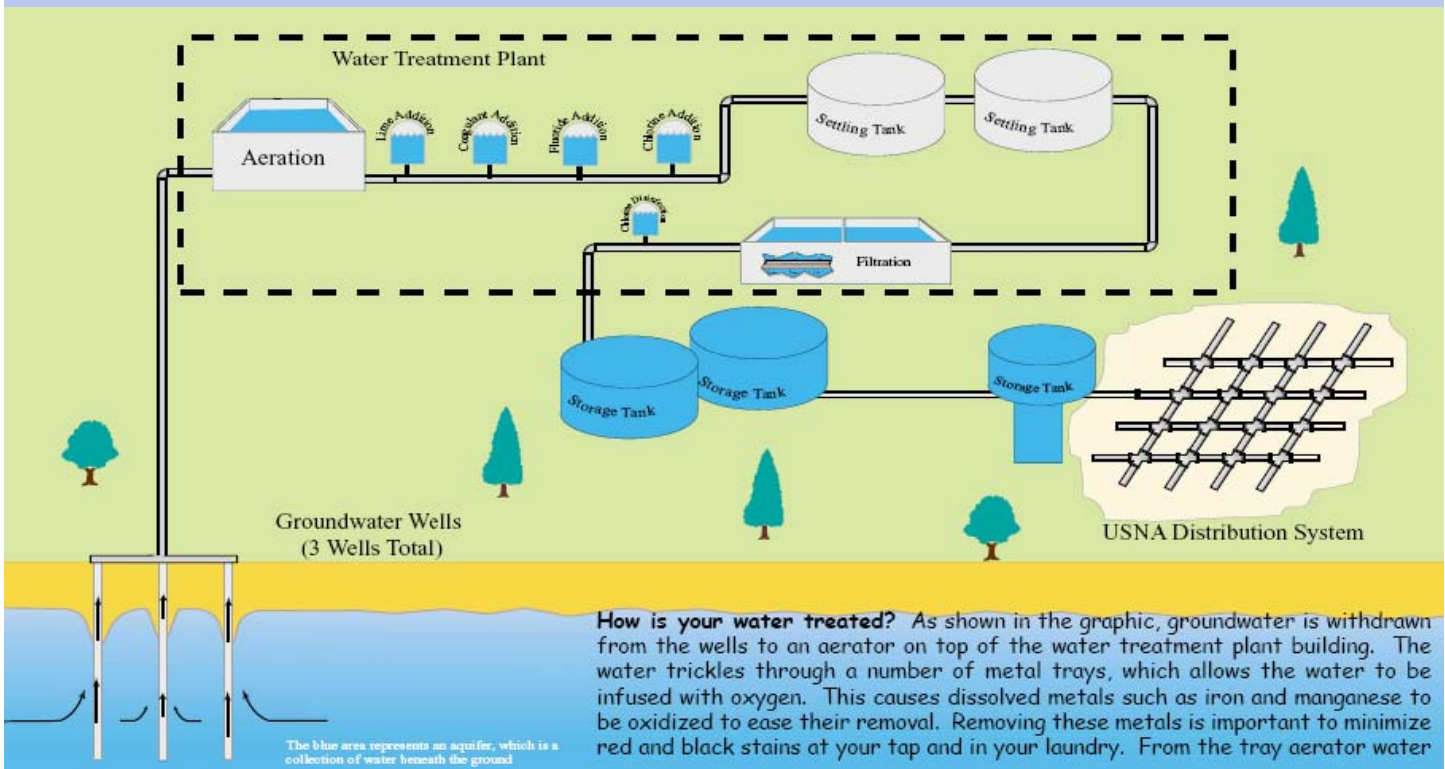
Water Treatment Plant

Aeration

Lime Addition

Coagulant Addition

Fluoride Addition

Chlorine Addition

Settling Tank

Settling Tank

Chlorine Disinfection

Filtration

Storage Tank

Storage Tank

Storage Tank

USNA Distribution System

Groundwater Wells
(3 Wells Total)

The blue area represents an aquifer, which is a collection of water beneath the ground

**How is your water treated?** As shown in the graphic, groundwater is withdrawn from the wells to an aerator on top of the water treatment plant building. The water trickles through a number of metal trays, which allows the water to be infused with oxygen. This causes dissolved metals such as iron and manganese to be oxidized to ease their removal. Removing these metals is important to minimize red and black stains at your tap and in your laundry. From the tray aerator water